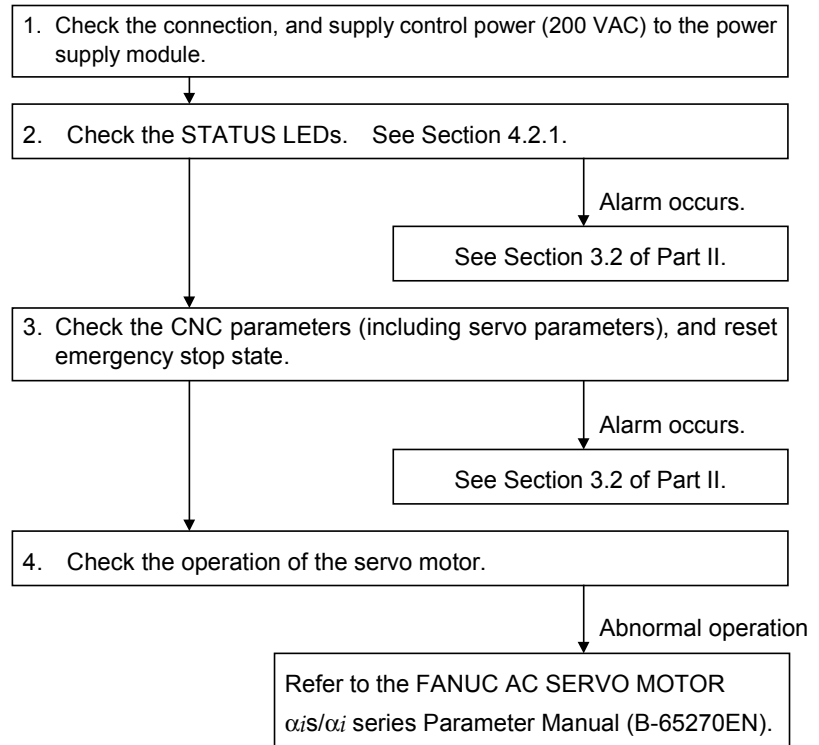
1. Check the connection, and supply control power (200 VAC) to the power supply module.

2. Check the STATUS LEDs. See Section 4.2.1.

Alarm occurs.

See Section 3.2 of Part II.

3. Check the CNC parameters (including servo parameters), and reset emergency stop state.

Alarm occurs.

See Section 3.2 of Part II.

4. Check the operation of the servo motor.

Abnormal operation

Refer to the FANUC AC SERVO MOTOR $\alpha i$s/$\alpha i$ series Parameter Manual (B-65270EN).